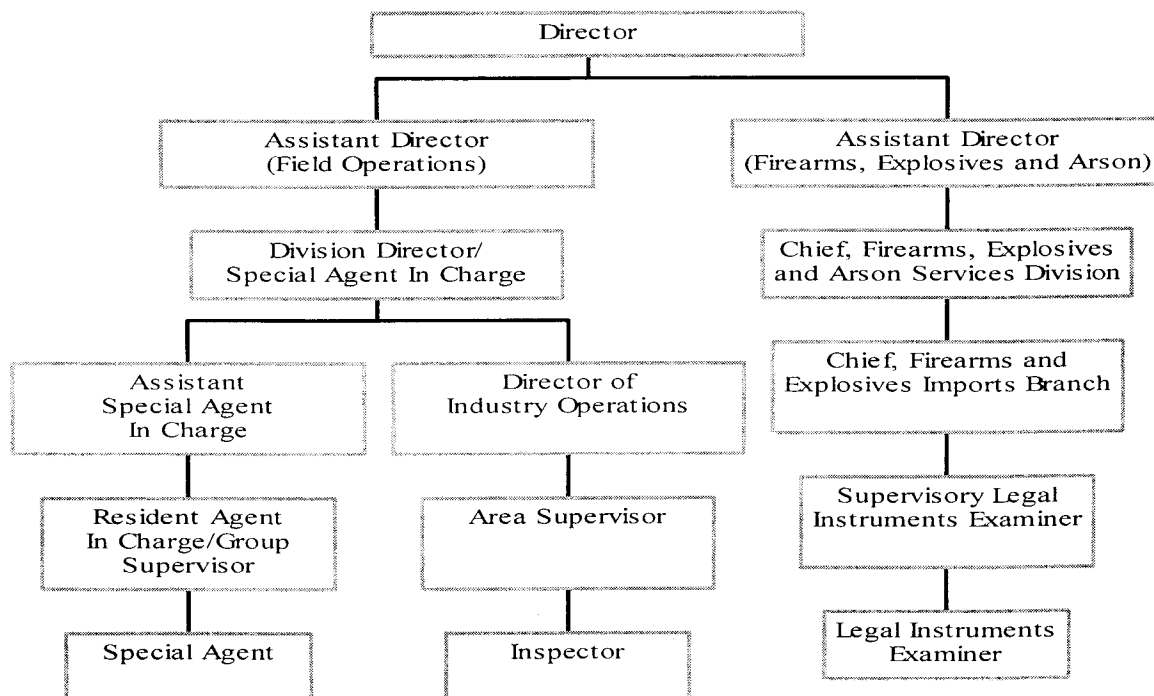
Director

Assistant Director (Field Operations)

Division Director/ Special Agent In Charge

Assistant Special Agent In Charge

Resident Agent In Charge/Group Supervisor

Special Agent

Director of Industry Operations

Area Supervisor

Inspector

Assistant Director (Firearms, Explosives and Arson)

Chief, Firearms, Explosives and Arson Services Division

Chief, Firearms and Explosives Imports Branch

Supervisory Legal Instruments Examiner

Legal Instruments Examiner